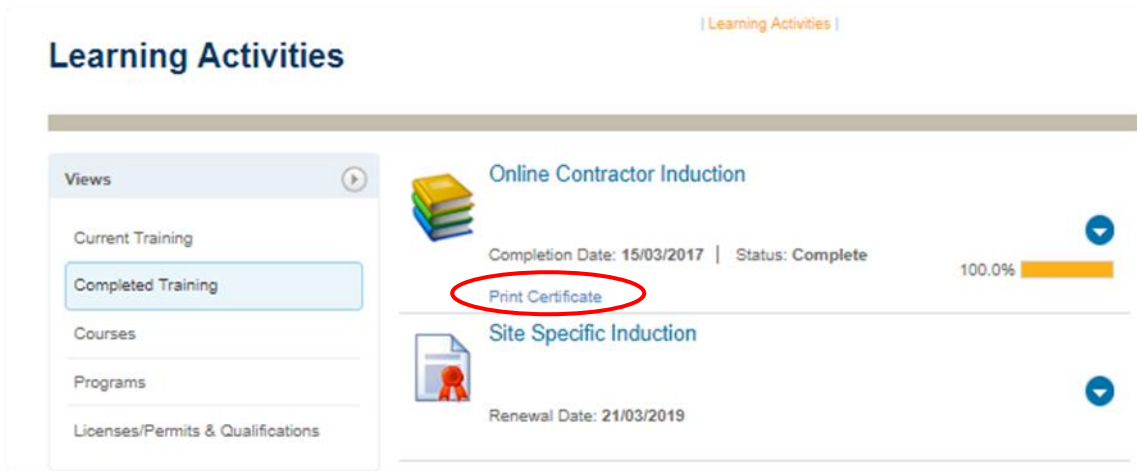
| Learning Activities |

Learning Activities

Views

Current Training

Completed Training

Courses

Programs

Licenses/Permits & Qualifications

Online Contractor Induction

Completion Date: 15/03/2017 | Status: Complete

100.0%

Print Certificate

Site Specific Induction

Renewal Date: 21/03/2019